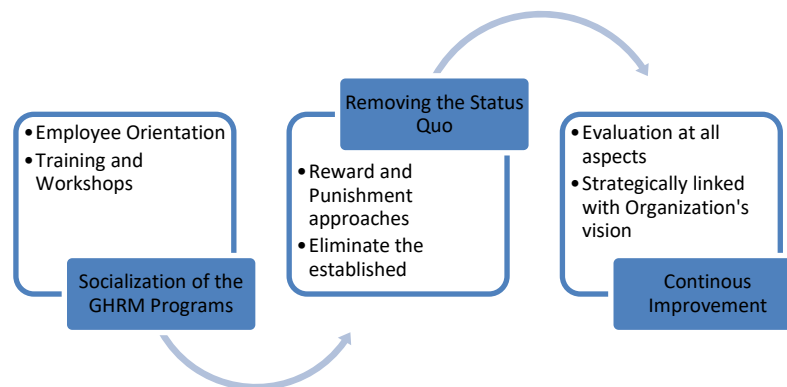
• Employee Orientation
• Training and Workshops

Socialization of the GHRM Programs

Removing the Status Quo

• Reward and Punishment approaches
• Eliminate the established

• Evaluation at all aspects
• Strategically linked with Organization's vision

Continous Improvement